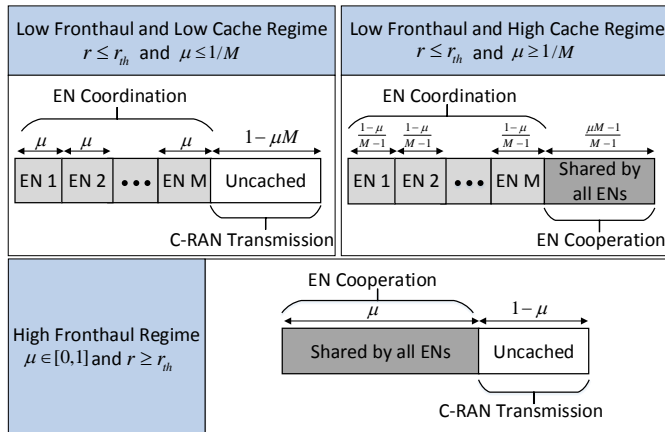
Low Fronthaul and Low Cache Regime
$r \le r_{th}$ and $\mu \le 1/M$

EN Coordination

$\mu$ $\mu$ $\mu$ $1-\mu M$

EN 1 | EN 2 | ••• | EN M | Uncached

C-RAN Transmission

Low Fronthaul and High Cache Regime
$r \le r_{th}$ and $\mu \ge 1/M$

EN Coordination

$\frac{1-\mu}{M-1}$ $\frac{1-\mu}{M-1}$ $\frac{1-\mu}{M-1}$ $\frac{\mu M-1}{M-1}$

EN 1 | EN 2 | ••• | EN M | Shared by all ENs

EN Cooperation

High Fronthaul Regime
$\mu \in [0,1]$ and $r \ge r_{th}$

EN Cooperation

$\mu$ $1-\mu$

Shared by all ENs | Uncached

C-RAN Transmission